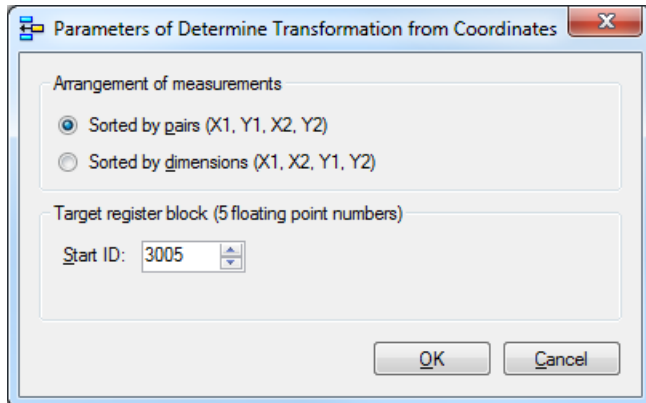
Parameters of Determine Transformation from Coordinates

Arrangement of measurements

Sorted by pairs (X1, Y1, X2, Y2)

Sorted by dimensions (X1, X2, Y1, Y2)

Target register block (5 floating point numbers)

Start ID: 3005

OK

Cancel